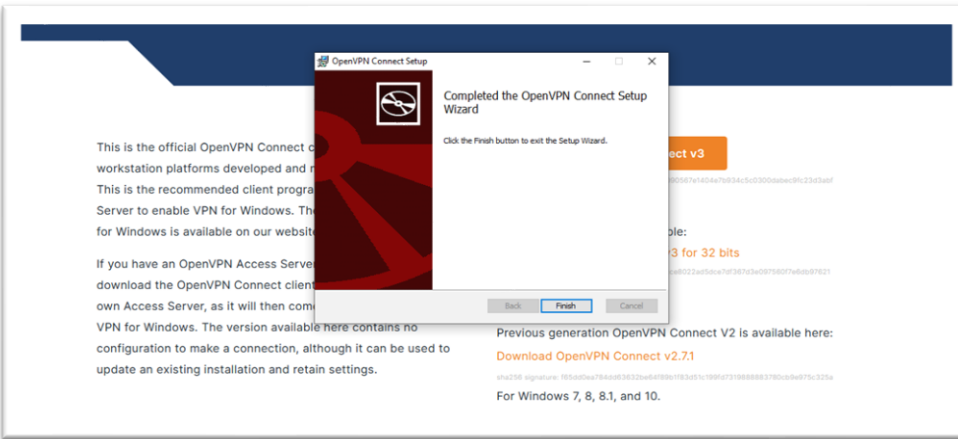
OpenVPN Connect Setup

Completed the OpenVPN Connect Setup Wizard

Click the Finish button to exit the Setup Wizard.

Back
Finish
Cancel

This is the official OpenVPN Connect c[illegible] workstation platforms developed and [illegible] This is the recommended client progra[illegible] Server to enable VPN for Windows. The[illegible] for Windows is available on our website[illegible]

If you have an OpenVPN Access Serve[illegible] download the OpenVPN Connect client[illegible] own Access Server, as it will then com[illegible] VPN for Windows. The version available here contains no configuration to make a connection, although it can be used to update an existing installation and retain settings.

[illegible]ect v3

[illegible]

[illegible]ble:

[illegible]3 for 32 bits

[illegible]

Previous generation OpenVPN Connect V2 is available here:

Download OpenVPN Connect v2.7.1

sha256 signature: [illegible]

For Windows 7, 8, 8.1, and 10.